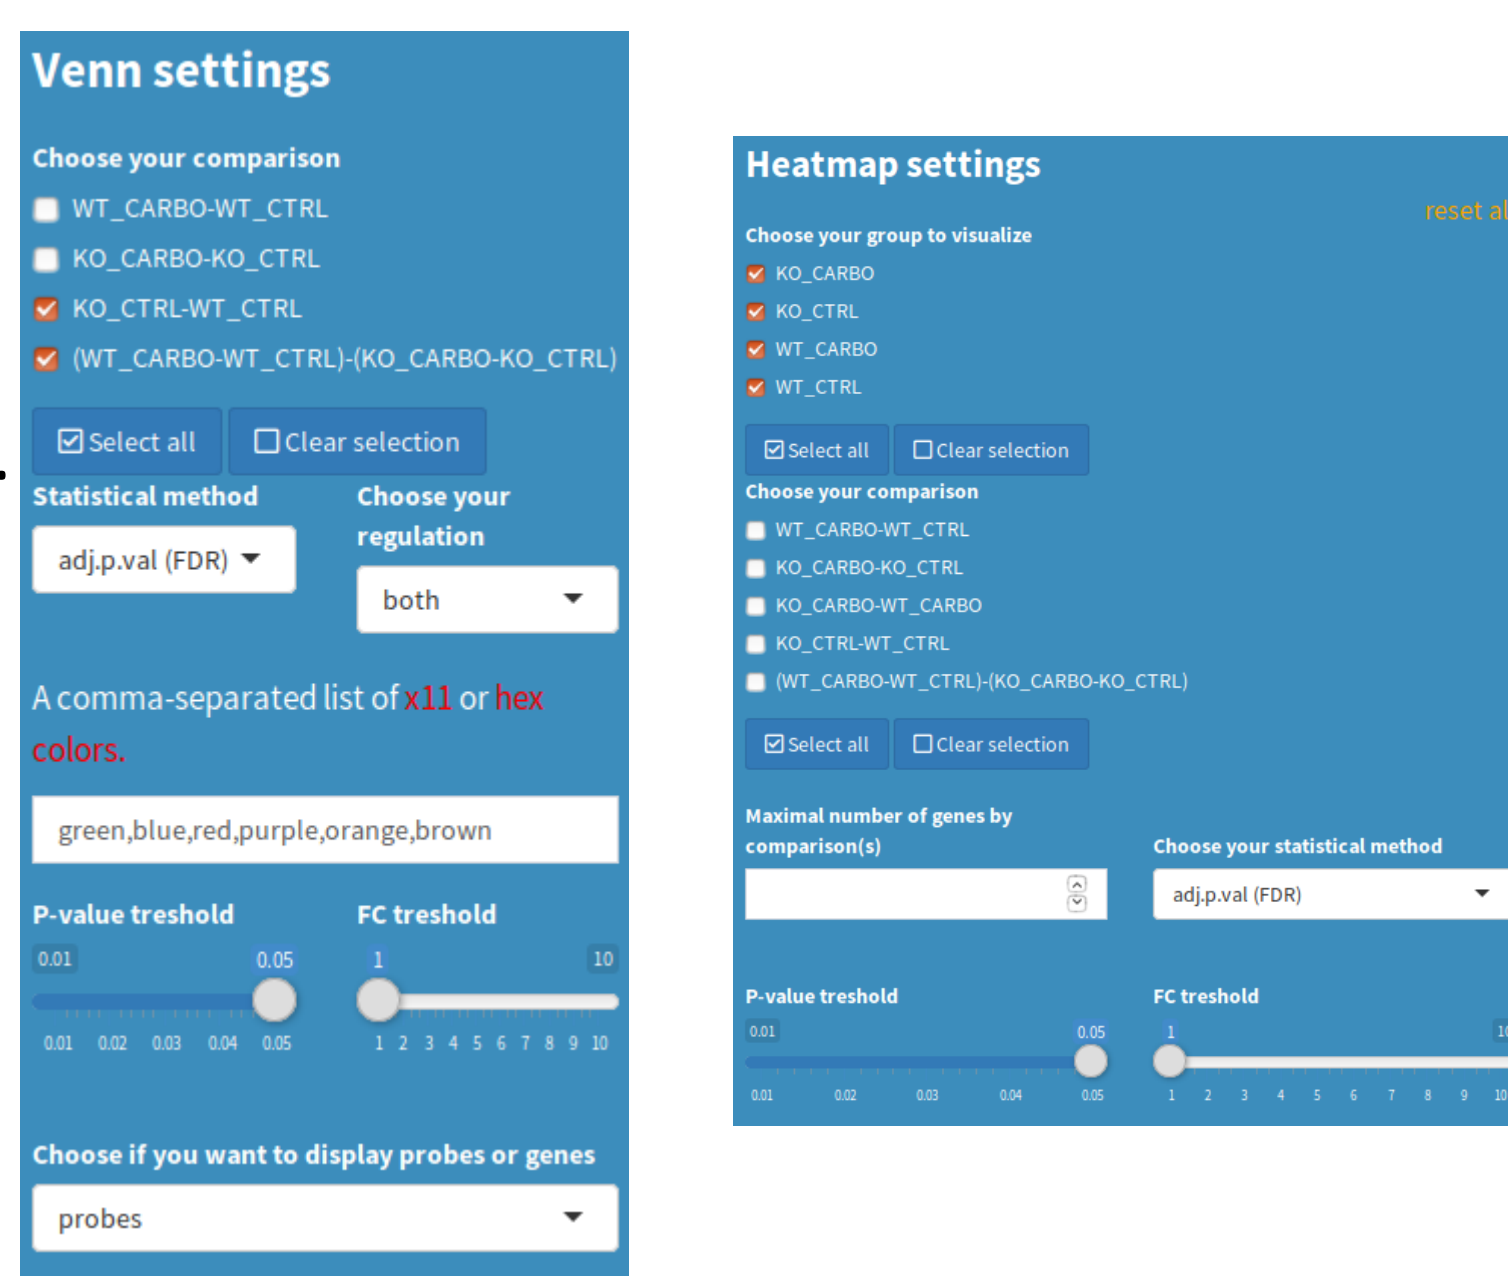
Venn settings

Choose your comparison

WT_CARBO-WT_CTRL

KO_CARBO-KO_CTRL

KO_CTRL-WT_CTRL

(WT_CARBO-WT_CTRL)-(KO_CARBO-KO_CTRL)

Select all

Clear selection

Statistical method

adj.p.val (FDR)

Choose your regulation

both

A comma-separated list of x11 or hex colors.

green,blue,red,purple,orange,brown

P-value treshold

0.01 0.05

0.01 0.02 0.03 0.04 0.05

FC treshold

1 10

1 2 3 4 5 6 7 8 9 10

Choose if you want to display probes or genes

probes

Heatmap settings

reset al

Choose your group to visualize

KO_CARBO

KO_CTRL

WT_CARBO

WT_CTRL

Select all

Clear selection

Choose your comparison

WT_CARBO-WT_CTRL

KO_CARBO-KO_CTRL

KO_CARBO-WT_CARBO

KO_CTRL-WT_CTRL

(WT_CARBO-WT_CTRL)-(KO_CARBO-KO_CTRL)

Select all

Clear selection

Maximal number of genes by comparison(s)

Choose your statistical method

adj.p.val (FDR)

P-value treshold

0.01 0.05

0.01 0.02 0.03 0.04 0.05

FC treshold

1 1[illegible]

1 2 3 4 5 6 7 8 9 10